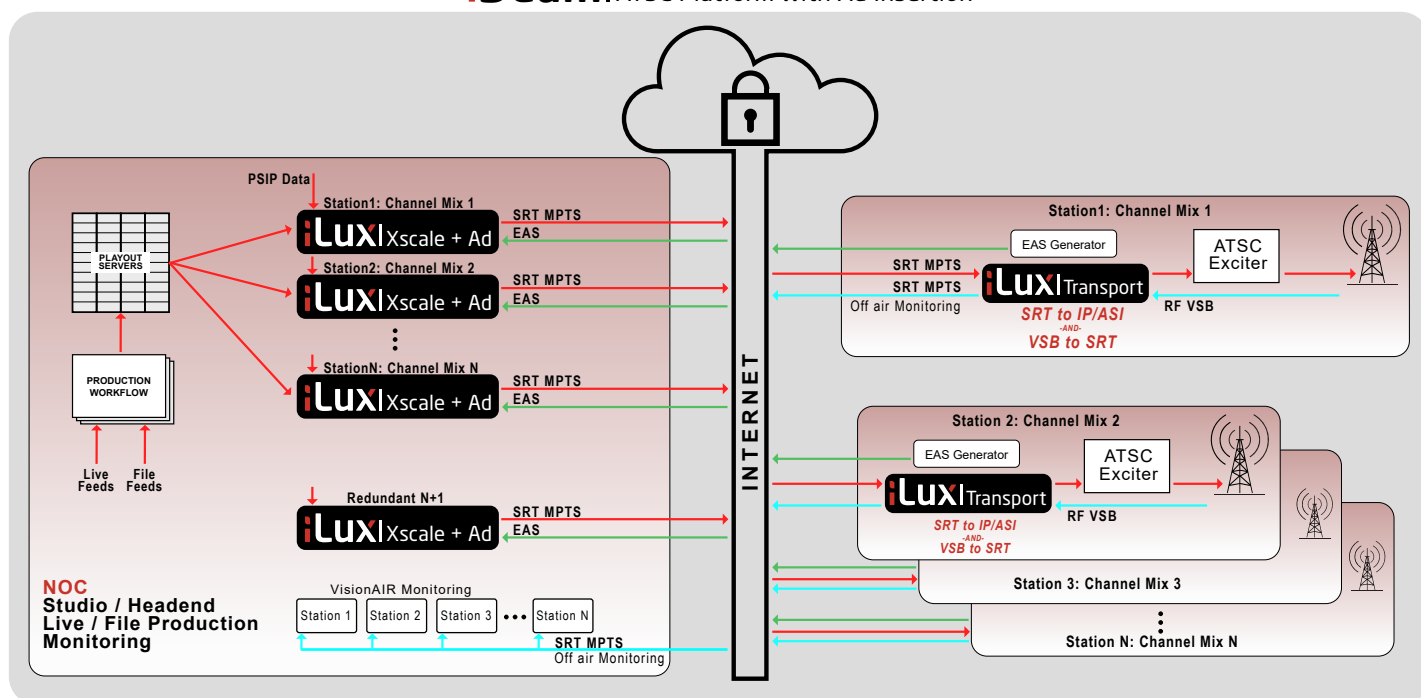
PSIP Data

Station1: Channel Mix 1

iLux Xscale + Ad

SRT MPTS

EAS

PLAYOUT SERVERS

Station2: Channel Mix 2

iLux Xscale + Ad

SRT MPTS

EAS

StationN: Channel Mix N

iLux Xscale + Ad

SRT MPTS

EAS

PRODUCTION WORKFLOW

Live Feeds

File Feeds

Redundant N+1

iLux Xscale + Ad

SRT MPTS

EAS

NOC
Studio / Headend
Live / File Production
Monitoring

VisionAIR Monitoring

Station 1

Station 2

Station 3

Station N

SRT MPTS
Off air Monitoring

INTERNET

Station1: Channel Mix 1

EAS Generator

ATSC Exciter

SRT MPTS

SRT MPTS

Off air Monitoring

iLux Transport

RF VSB

SRT to IP/ASI
-AND-
VSB to SRT

Station 2: Channel Mix 2

EAS Generator

ATSC Exciter

iLux Transport

RF VSB

SRT to IP/ASI
-AND-
VSB to SRT

Station 3: Channel Mix 3

Station N: Channel Mix N